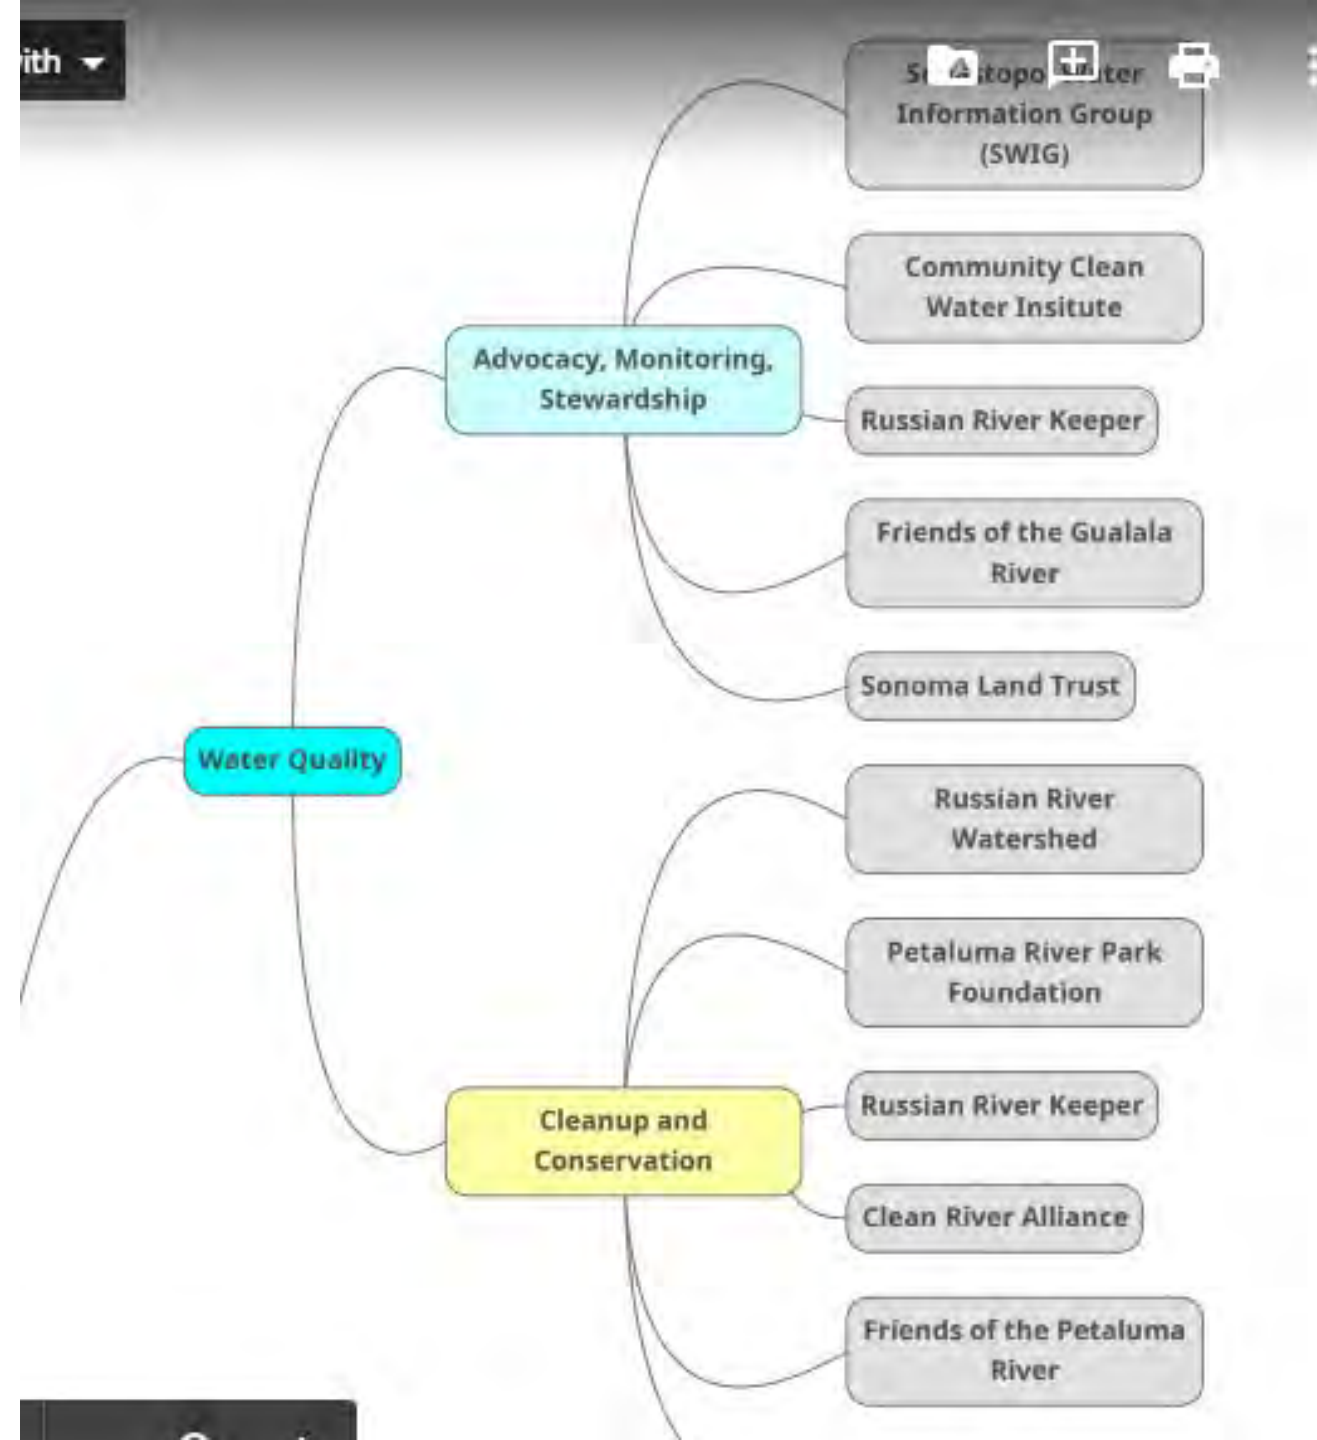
ith

S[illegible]topo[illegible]ter Information Group (SWIG)

Community Clean Water Insitute

Advocacy, Monitoring, Stewardship

Russian River Keeper

Friends of the Gualala River

Sonoma Land Trust

Water Quality

Russian River Watershed

Petaluma River Park Foundation

Russian River Keeper

Cleanup and Conservation

Clean River Alliance

Friends of the Petaluma River